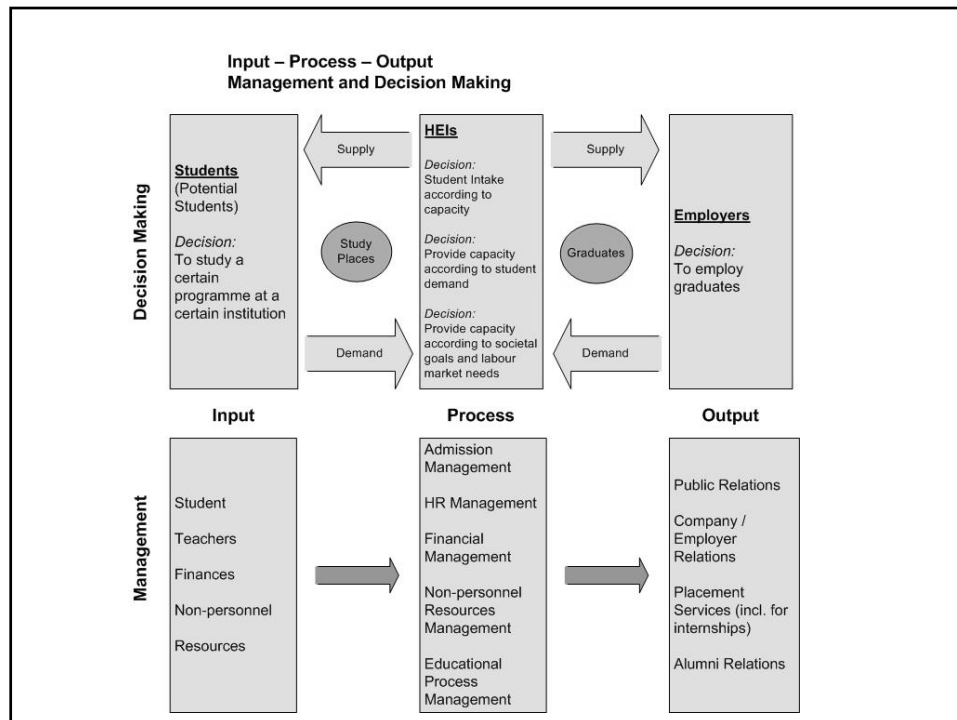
Input – Process – Output
Management and Decision Making

Decision Making

Students
(Potential Students)

Decision:
To study a certain programme at a certain institution

Supply

Study Places

Demand

HEIs

Decision:
Student Intake according to capacity

Decision:
Provide capacity according to student demand

Decision:
Provide capacity according to societal goals and labour market needs

Supply

Graduates

Demand

Employers

Decision:
To employ graduates

Input

Process

Output

Management

Student

Teachers

Finances

Non-personnel

Resources

Admission Management

HR Management

Financial Management

Non-personnel Resources Management

Educational Process Management

Public Relations

Company / Employer Relations

Placement Services (incl. for internships)

Alumni Relations